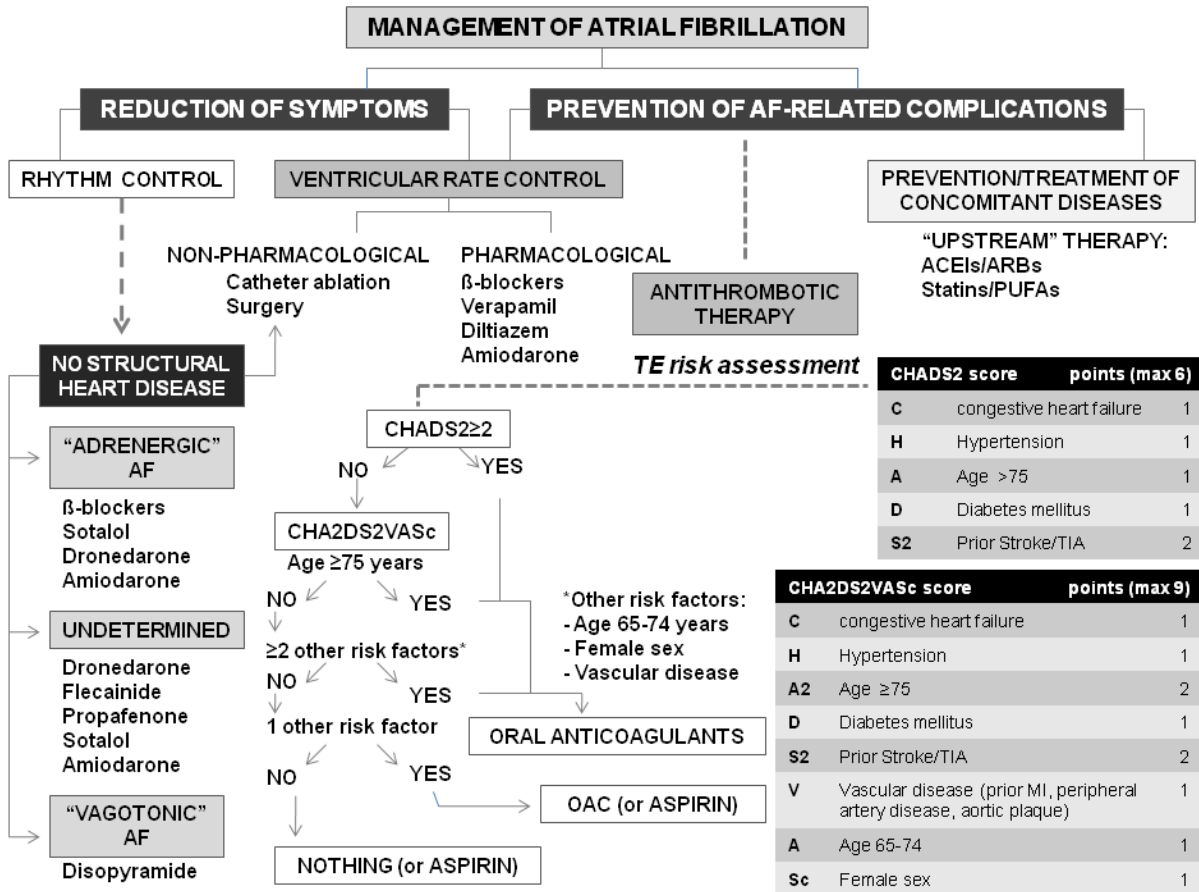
MANAGEMENT OF ATRIAL FIBRILLATION

REDUCTION OF SYMPTOMS

PREVENTION OF AF-RELATED COMPLICATIONS

RHYTHM CONTROL

VENTRICULAR RATE CONTROL

PREVENTION/TREATMENT OF CONCOMITANT DISEASES

NON-PHARMACOLOGICAL
Catheter ablation
Surgery

PHARMACOLOGICAL
ß-blockers
Verapamil
Diltiazem
Amiodarone

ANTITHROMBOTIC THERAPY

"UPSTREAM" THERAPY:
ACEIs/ARBs
Statins/PUFAs

NO STRUCTURAL HEART DISEASE

TE risk assessment

| CHADS2 score | | points (max 6) |
|---|---|---|
| C | congestive heart failure | 1 |
| H | Hypertension | 1 |
| A | Age >75 | 1 |
| D | Diabetes mellitus | 1 |
| S2 | Prior Stroke/TIA | 2 |

"ADRENERGIC" AF
ß-blockers
Sotalol
Dronedarone
Amiodarone

CHADS2≥2
NO
YES

CHA2DS2VASc
Age ≥75 years
NO
YES

≥2 other risk factors*
NO
YES

1 other risk factor
NO
YES

*Other risk factors:
- Age 65-74 years
- Female sex
- Vascular disease

ORAL ANTICOAGULANTS

OAC (or ASPIRIN)

NOTHING (or ASPIRIN)

UNDETERMINED
Dronedarone
Flecainide
Propafenone
Sotalol
Amiodarone

"VAGOTONIC" AF
Disopyramide

| CHA2DS2VASc score | | points (max 9) |
|---|---|---|
| C | congestive heart failure | 1 |
| H | Hypertension | 1 |
| A2 | Age ≥75 | 2 |
| D | Diabetes mellitus | 1 |
| S2 | Prior Stroke/TIA | 2 |
| V | Vascular disease (prior MI, peripheral artery disease, aortic plaque) | 1 |
| A | Age 65-74 | 1 |
| Sc | Female sex | 1 |